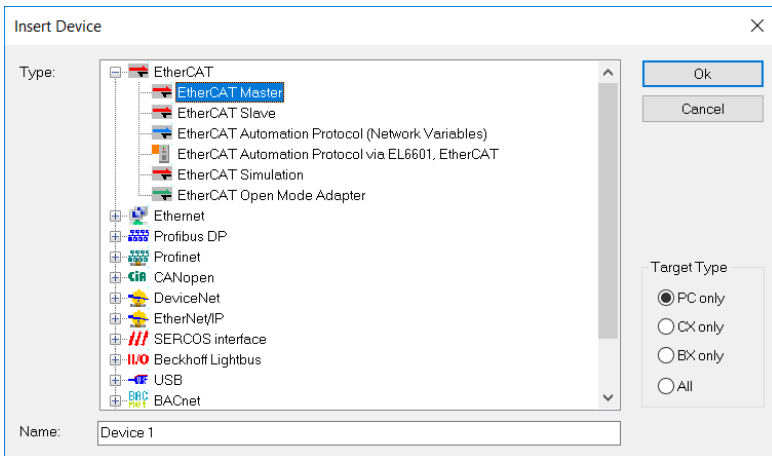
Insert Device

Type:

EtherCAT
EtherCAT Master
EtherCAT Slave
EtherCAT Automation Protocol (Network Variables)
EtherCAT Automation Protocol via EL6601, EtherCAT
EtherCAT Simulation
EtherCAT Open Mode Adapter
Ethernet
Profibus DP
Profinet
CANopen
DeviceNet
EtherNet/IP
SERCOS interface
Beckhoff Lightbus
USB
BACnet

Ok
Cancel

Target Type
PC only
CX only
BX only
All

Name: Device 1